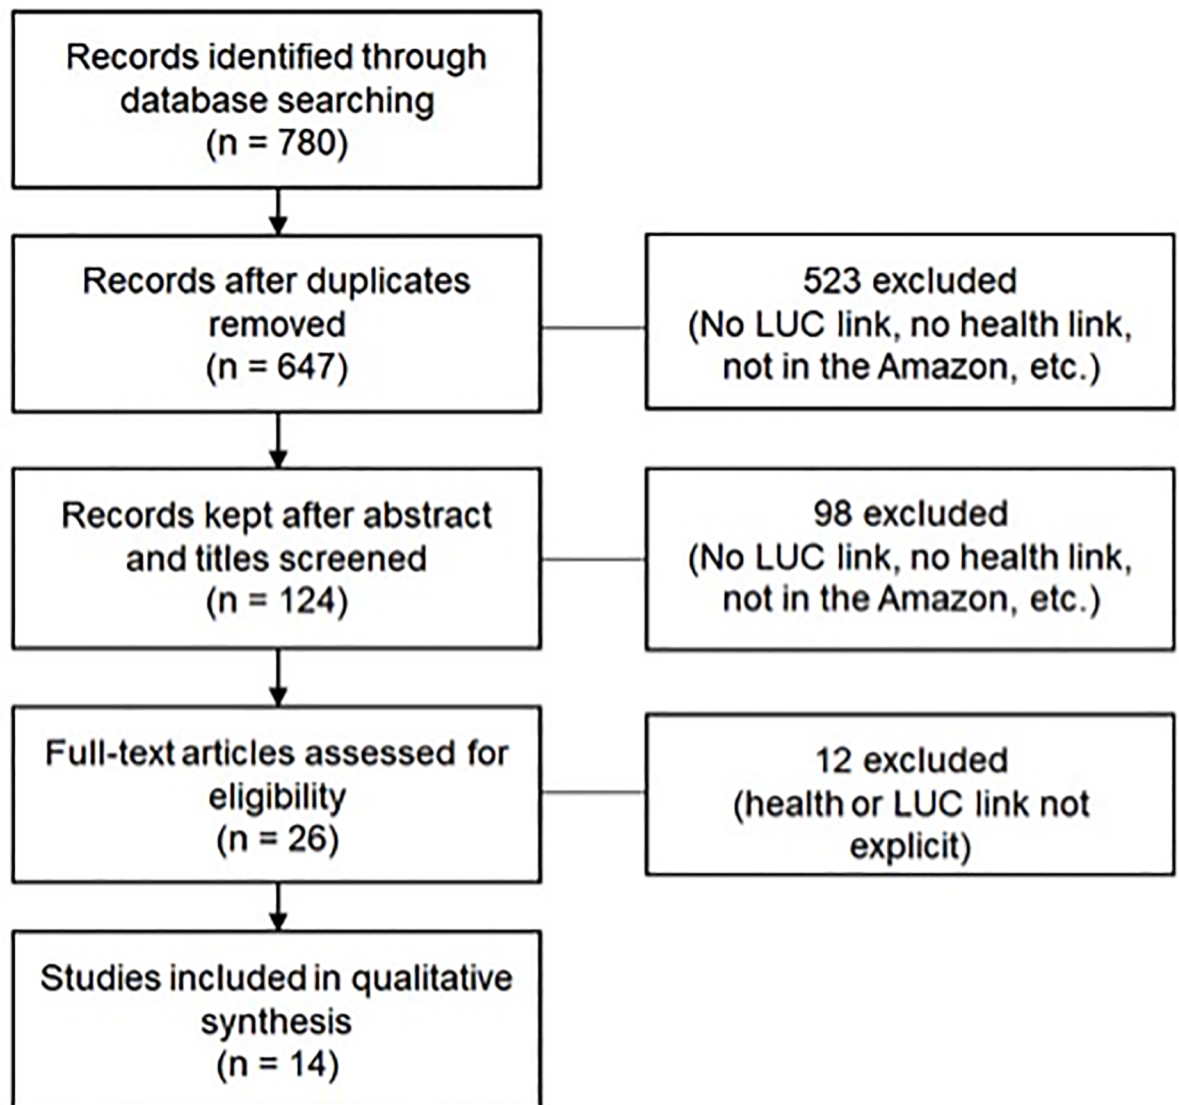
Records identified through database searching
(n = 780)

Records after duplicates removed
(n = 647)

523 excluded
(No LUC link, no health link, not in the Amazon, etc.)

Records kept after abstract and titles screened
(n = 124)

98 excluded
(No LUC link, no health link, not in the Amazon, etc.)

Full-text articles assessed for eligibility
(n = 26)

12 excluded
(health or LUC link not explicit)

Studies included in qualitative synthesis
(n = 14)